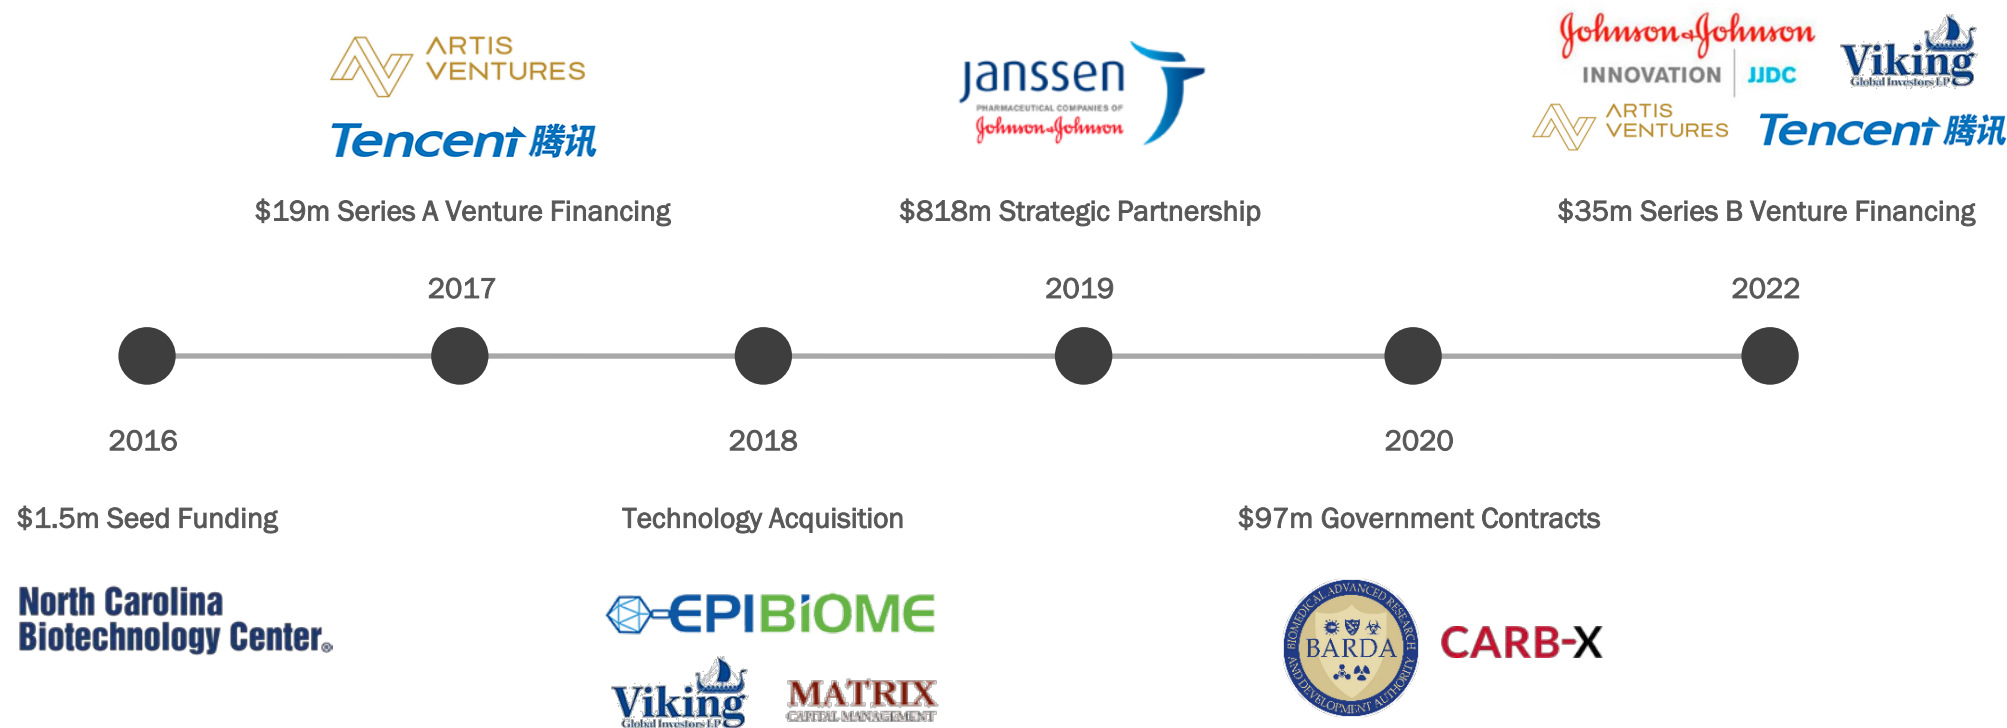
ARTIS VENTURES

Tencent 腾讯

$19m Series A Venture Financing

2017

janssen
PHARMACEUTICAL COMPANIES OF
Johnson & Johnson

$818m Strategic Partnership

2019

Johnson & Johnson
INNOVATION | JJDC

Viking
Global Investors LP

ARTIS VENTURES

Tencent 腾讯

$35m Series B Venture Financing

2022

2016

$1.5m Seed Funding

North Carolina Biotechnology Center

2018

Technology Acquisition

EPIBIOME

Viking
Global Investors LP

MATRIX
CAPITAL MANAGEMENT

2020

$97m Government Contracts

BIOMEDICAL ADVANCED RESEARCH AND DEVELOPMENT AUTHORITY
BARDA

CARB-X